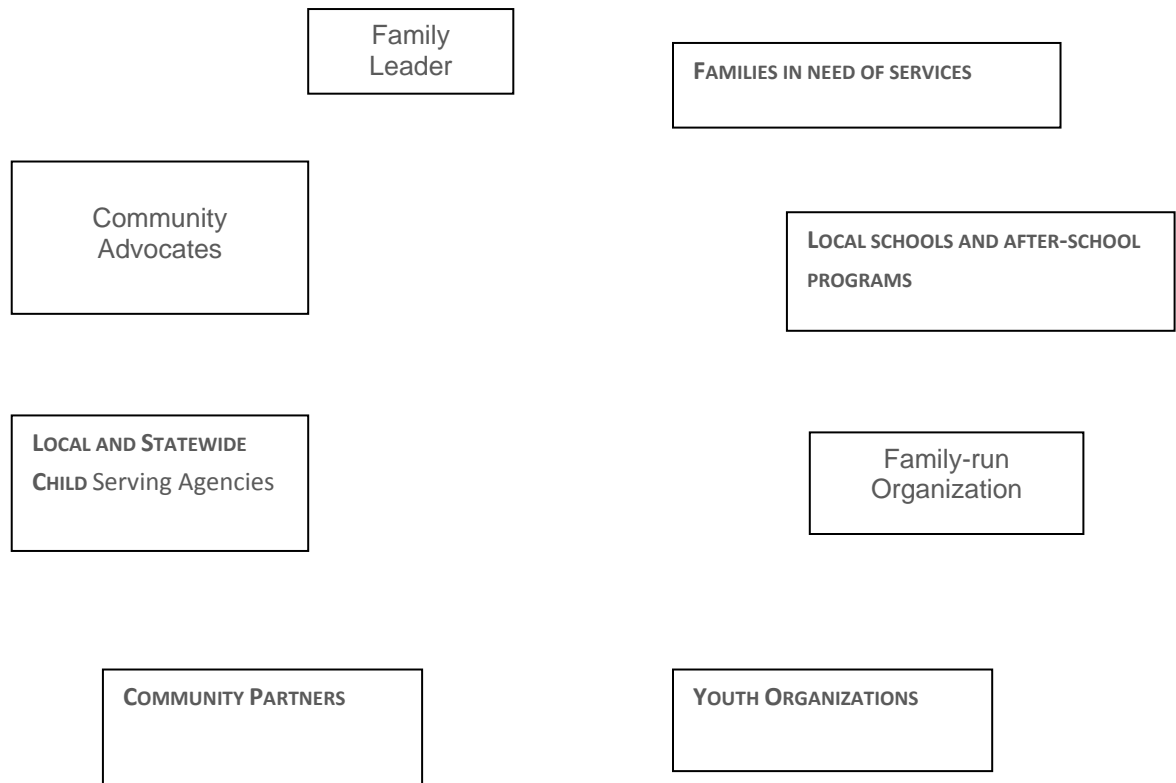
Family Leader

FAMILIES IN NEED OF SERVICES

Community Advocates

LOCAL SCHOOLS AND AFTER-SCHOOL PROGRAMS

LOCAL AND STATEWIDE CHILD Serving Agencies

Family-run Organization

COMMUNITY PARTNERS

YOUTH ORGANIZATIONS